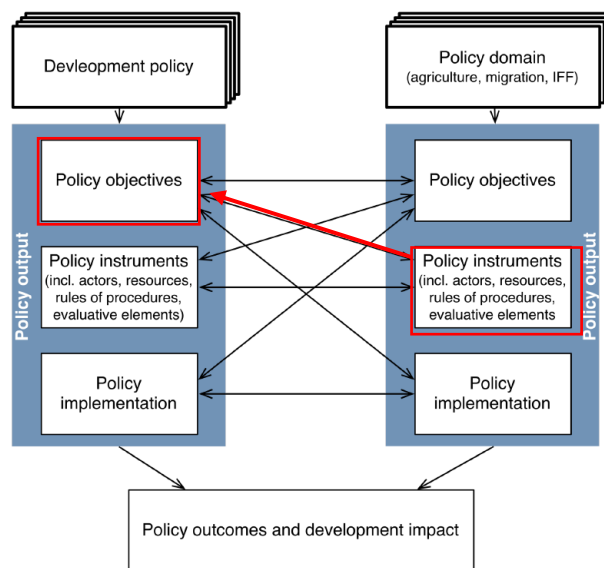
Devleopment policy

Policy domain
(agriculture, migration, IFF)

Policy output

Policy objectives

Policy instruments
(incl. actors, resources, rules of procedures, evaluative elements)

Policy implementation

Policy output

Policy objectives

Policy instruments
(incl. actors, resources, rules of procedures, evaluative elements

Policy implementation

Policy outcomes and development impact